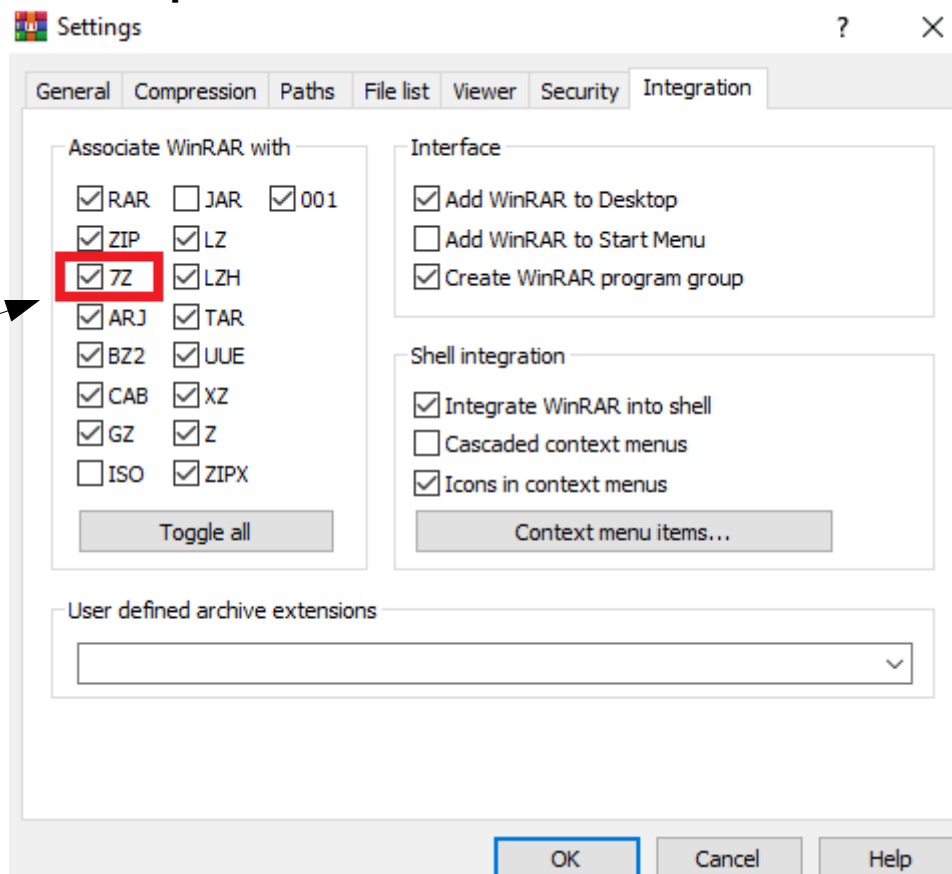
Settings

?

General | Compression | Paths | File list | Viewer | Security | Integration

Associate WinRAR with

RAR
JAR
001
ZIP
LZ
7Z
LZH
ARJ
TAR
BZ2
UUE
CAB
XZ
GZ
Z
ISO
ZIPX

Toggle all

Interface

Add WinRAR to Desktop
Add WinRAR to Start Menu
Create WinRAR program group

Shell integration

Integrate WinRAR into shell
Cascaded context menus
Icons in context menus

Context menu items...

User defined archive extensions

OK
Cancel
Help